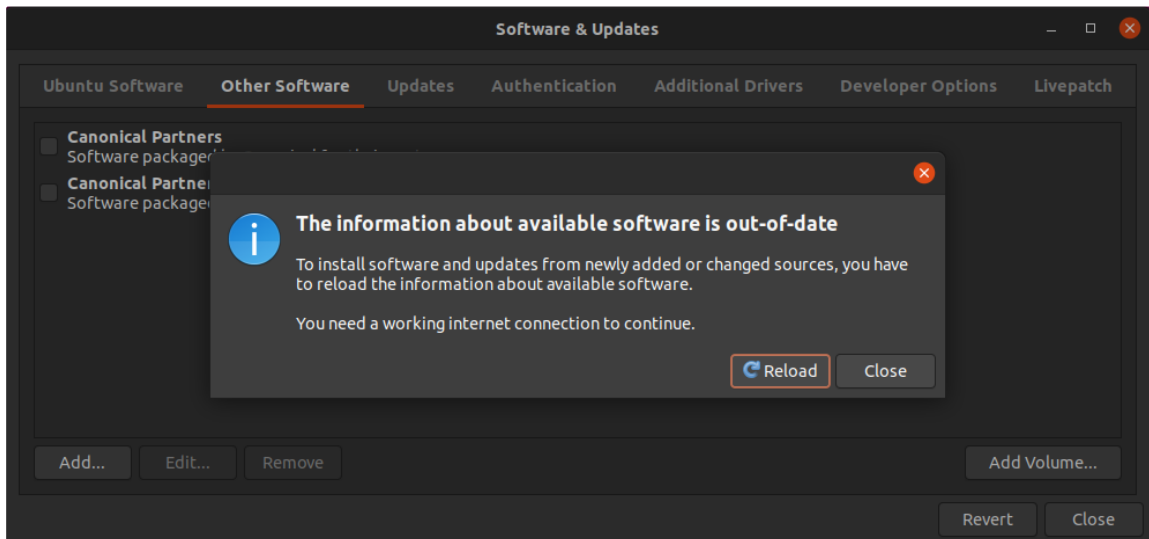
Software & Updates

Ubuntu Software | Other Software | Updates | Authentication | Additional Drivers | Developer Options | Livepatch

Canonical Partners
Software packaged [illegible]

Canonical Partner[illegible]
Software package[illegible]

The information about available software is out-of-date

To install software and updates from newly added or changed sources, you have to reload the information about available software.

You need a working internet connection to continue.

Reload
Close

Add...
Edit...
Remove
Add Volume...

Revert
Close